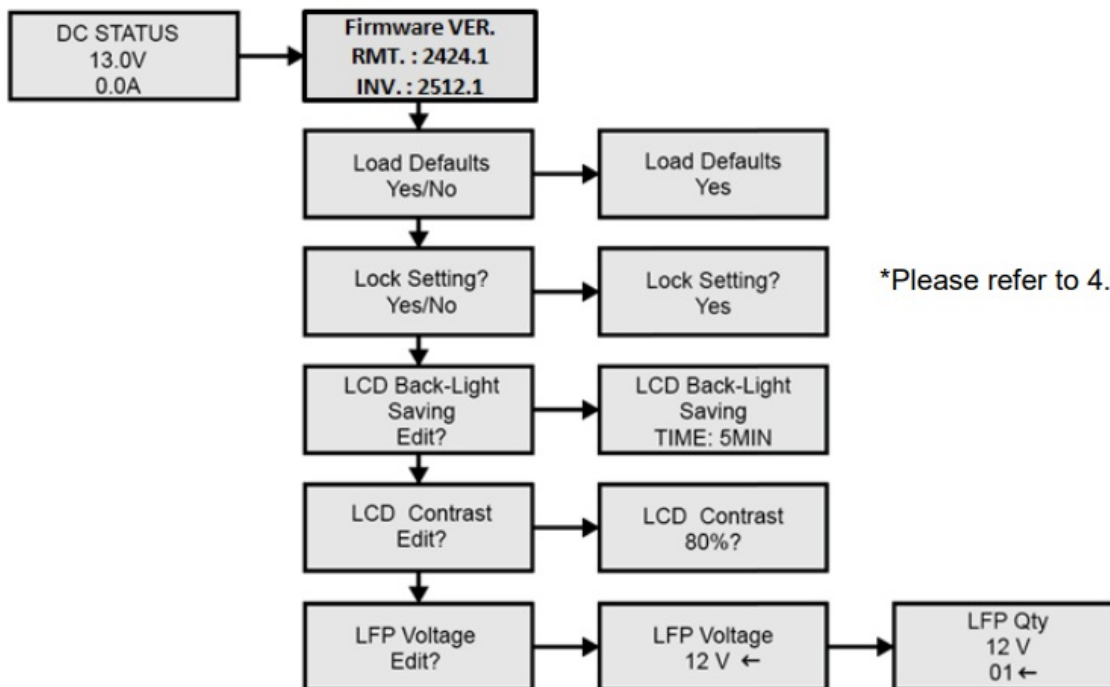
DC STATUS
13.0V
0.0A

Firmware VER.
RMT. : 2424.1
INV. : 2512.1

Load Defaults
Yes/No

Load Defaults
Yes

Lock Setting?
Yes/No

Lock Setting?
Yes

*Please refer to 4.

LCD Back-Light
Saving
Edit?

LCD Back-Light
Saving
TIME: 5MIN

LCD Contrast
Edit?

LCD Contrast
80%?

LFP Voltage
Edit?

LFP Voltage
12 V ←

LFP Qty
12 V
01 ←